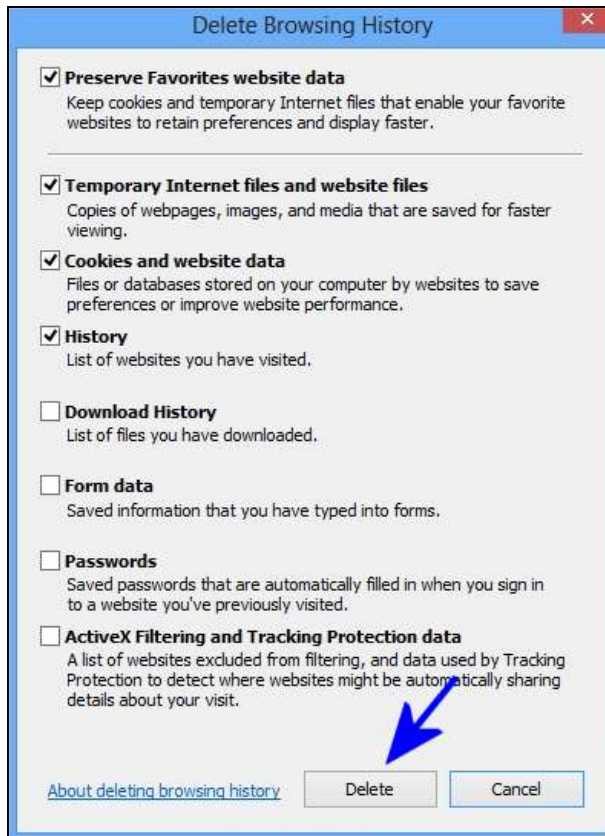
Delete Browsing History

Preserve Favorites website data
Keep cookies and temporary Internet files that enable your favorite websites to retain preferences and display faster.

Temporary Internet files and website files
Copies of webpages, images, and media that are saved for faster viewing.

Cookies and website data
Files or databases stored on your computer by websites to save preferences or improve website performance.

History
List of websites you have visited.

Download History
List of files you have downloaded.

Form data
Saved information that you have typed into forms.

Passwords
Saved passwords that are automatically filled in when you sign in to a website you've previously visited.

ActiveX Filtering and Tracking Protection data
A list of websites excluded from filtering, and data used by Tracking Protection to detect where websites might be automatically sharing details about your visit.

About deleting browsing history

Delete

Cancel